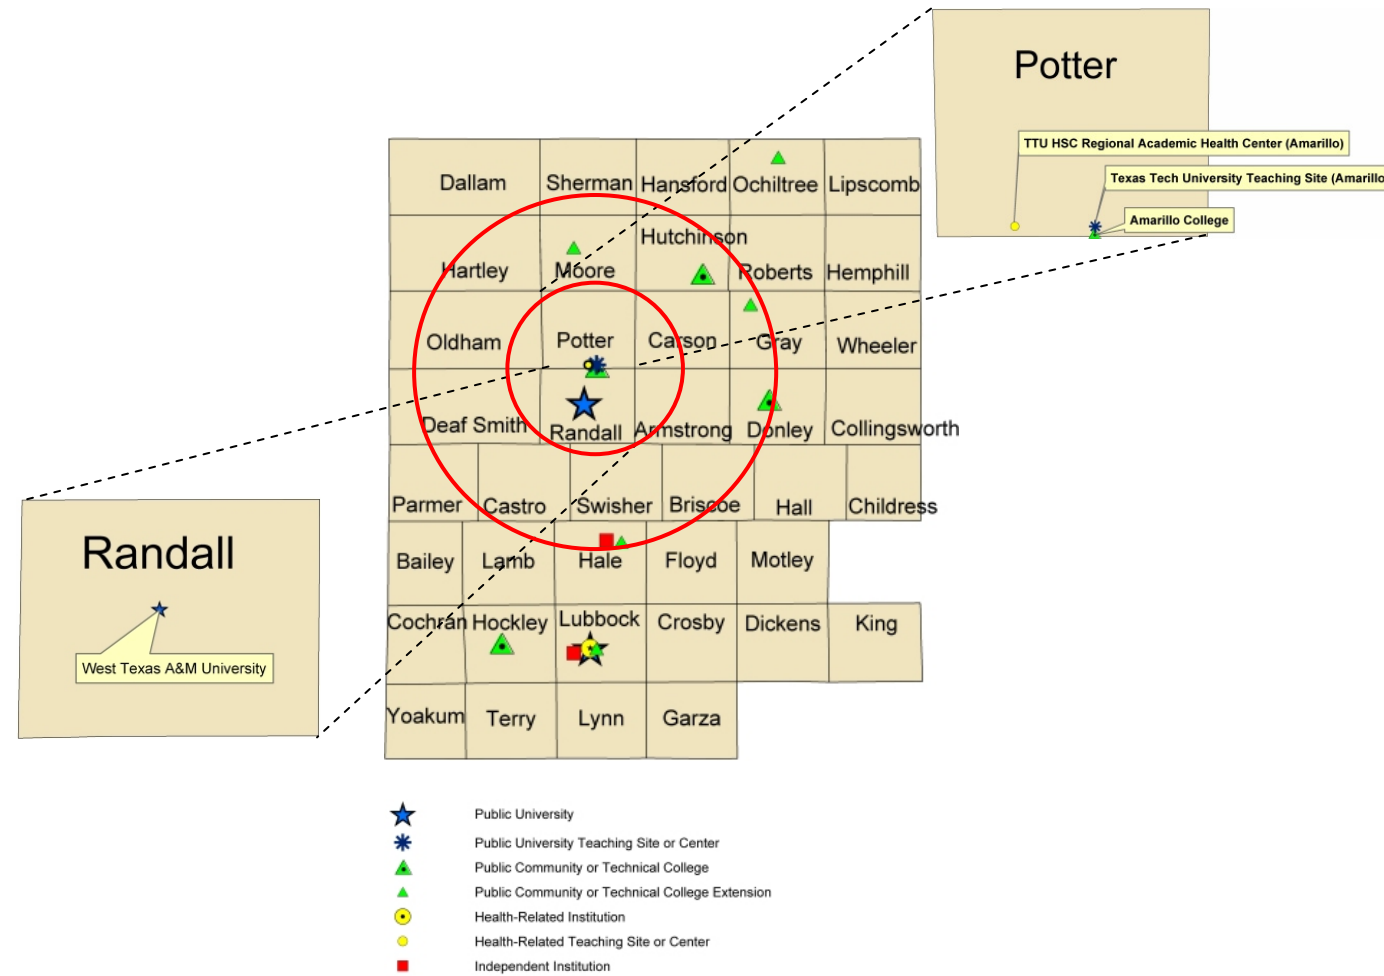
Potter

TTU HSC Regional Academic Health Center (Amarillo)

Texas Tech University Teaching Site (Amarillo

Amarillo College

Dallam Sherman Hansford Ochiltree Lipscomb

Hartley Moore Hutchinson Roberts Hemphill

Oldham Potter Carson Gray Wheeler

Deaf Smith Randall Armstrong Donley Collingsworth

Parmer Castro Swisher Briscoe Hall Childress

Bailey Lamb Hale Floyd Motley

Cochran Hockley Lubbock Crosby Dickens King

Yoakum Terry Lynn Garza

Randall

West Texas A&M University

Public University
Public University Teaching Site or Center
Public Community or Technical College
Public Community or Technical College Extension
Health-Related Institution
Health-Related Teaching Site or Center
Independent Institution